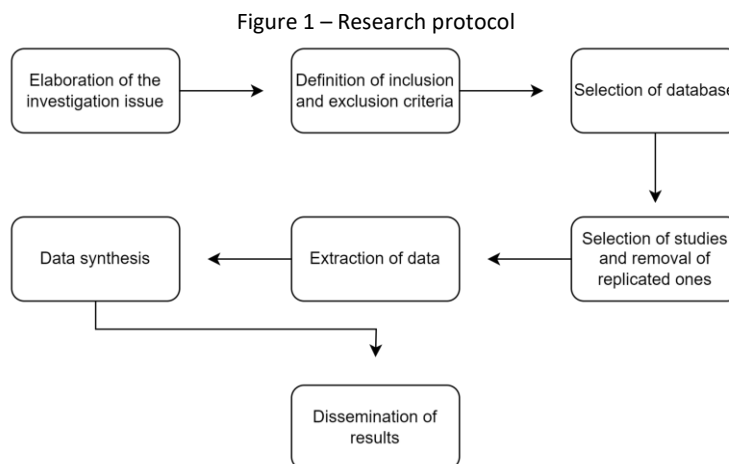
Figure 1 – Research protocol

Elaboration of the investigation issue

Definition of inclusion and exclusion criteria

Selection of databases

Selection of studies and removal of replicated ones

Extraction of data

Data synthesis

Dissemination of results